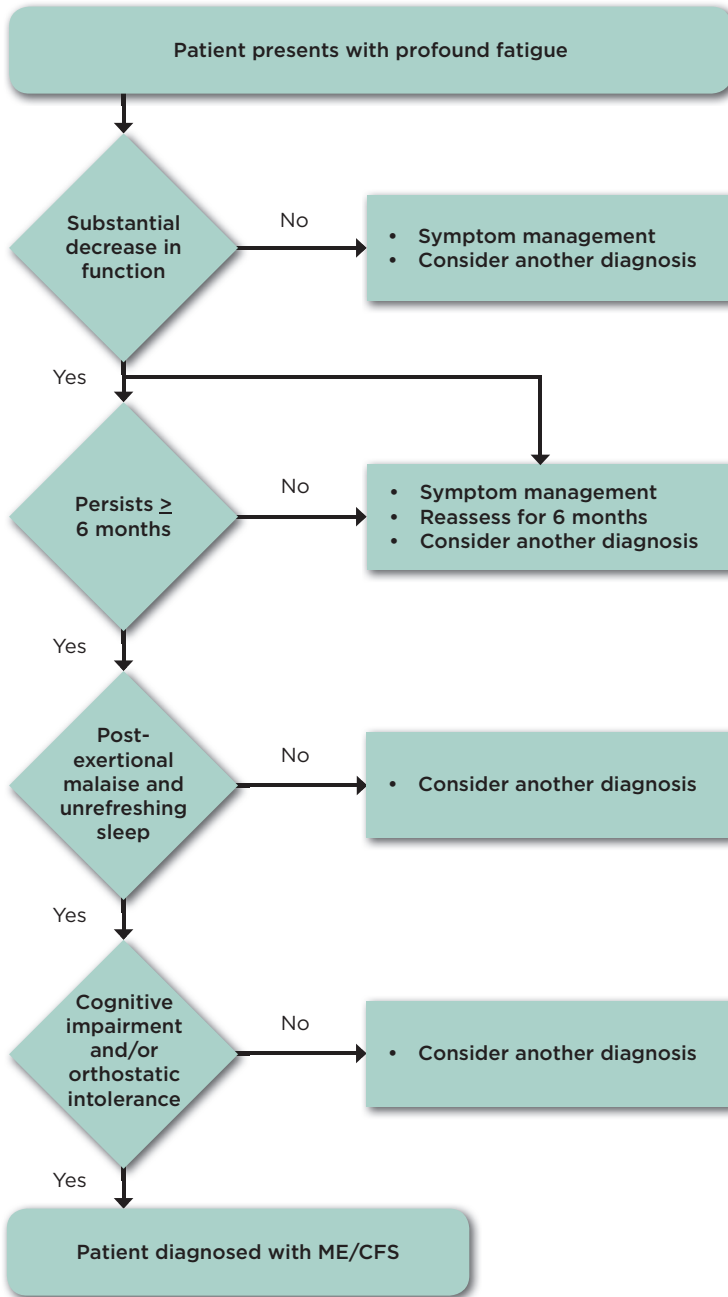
Patient presents with profound fatigue

Substantial decrease in function

No

- Symptom management
- Consider another diagnosis

Yes

Persists $\geq$ 6 months

No

- Symptom management
- Reassess for 6 months
- Consider another diagnosis

Yes

Post-exertional malaise and unrefreshing sleep

No

- Consider another diagnosis

Yes

Cognitive impairment and/or orthostatic intolerance

No

- Consider another diagnosis

Yes

Patient diagnosed with ME/CFS